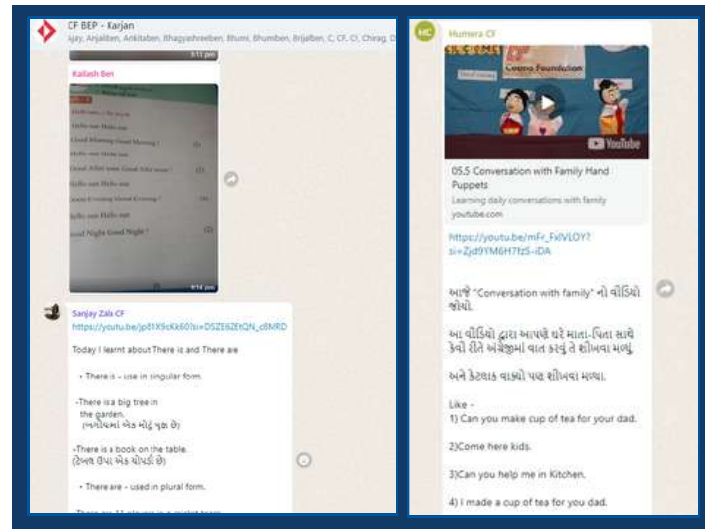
CF BEP - Karjan
Ajay, Anjaliben, Ankitaben, Bhagyashreeben, Bhumi, Bhumben, Brijalben, C CF, Cl, Chirag, D

9:11 pm

Kailash Ben

Hello sun Hello sun
Good Morning Good Morning ?
Good After noon Good Afternoon ?
Hello sun Hello sun
Good Evening Good Evening ?
Hello sun Hello sun
Good Night Good Night ?

9:14 pm

Sanjay Zala CF
https://youtu.be/jp81X9cKk60?si=DSZE6ZEtQN_c6MRD

Today I learnt about There is and There are

• There is - use in singular form.

-There is a big tree in the garden.
(બગીચામાં એક મોટું વૃક્ષ છે)

-There is a book on the table.
(ટેબલ ઉપર એક ચોપડી છે)

• There are - used in plural form.

There are 11 players in a cricket team

Humera CF

Pratham Education Foundation

05.5 Conversation with Family Hand Puppets
Learning daily conversations with family
youtube.com

https://youtu.be/mFr_FxlVLOY?si=Zjd9YM6H7fzS-iDA

આજે "Conversation with family" નો વીડિયો જોયો.

આ વીડિયો દ્વારા આપણે ઘરે માતા-પિતા સાથે કેવી રીતે અંગ્રેજીમાં વાત કરવું તે શીખવા મળ્યું.

અને કેટલાક વાક્યો પણ શીખવા મળ્યા.

Like -
1) Can you make cup of tea for your dad.

2)Come here kids.

3)Can you help me in Kitchen.

4) I made a cup of tea for you dad.